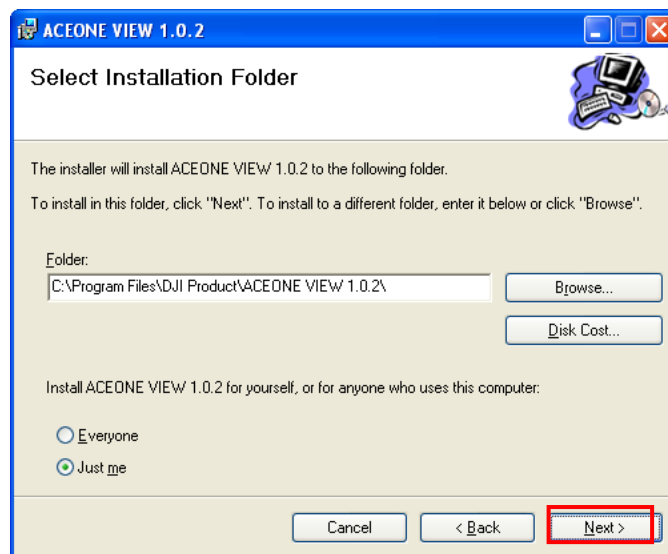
ACEONE VIEW 1.0.2

Select Installation Folder

The installer will install ACEONE VIEW 1.0.2 to the following folder.

To install in this folder, click "Next". To install to a different folder, enter it below or click "Browse".

Folder:

C:\Program Files\DJI Product\ACEONE VIEW 1.0.2\

Browse...

Disk Cost...

Install ACEONE VIEW 1.0.2 for yourself, or for anyone who uses this computer:

Everyone

Just me

Cancel

< Back

Next >